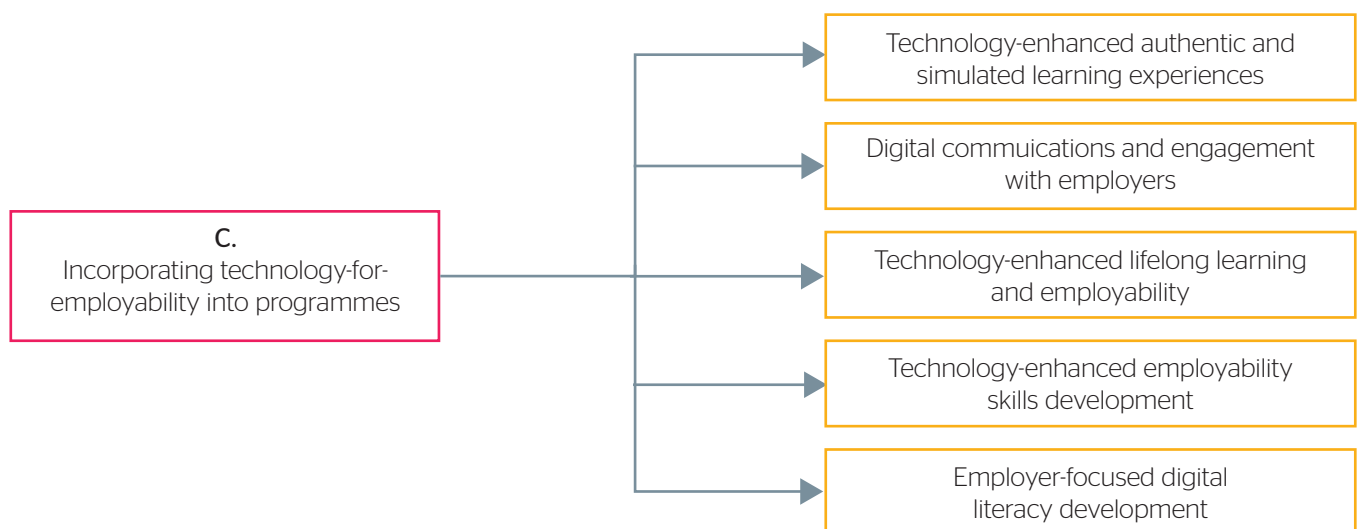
C.
Incorporating technology-for-employability into programmes

Technology-enhanced authentic and simulated learning experiences

Digital commuications and engagement with employers

Technology-enhanced lifelong learning and employability

Technology-enhanced employability skills development

Employer-focused digital literacy development